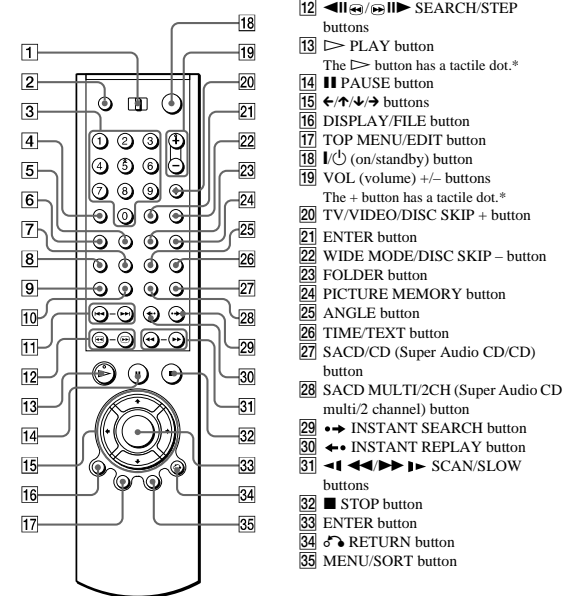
1
2
3
4
5
6
7
8
9
10
11
12
13
14
15
16
17
18
19
20
21
22
23
24
25
26
27
28
29
30
31
32
33
34
35

12 ◄II/II► SEARCH/STEP buttons
13 ▷ PLAY button
The ▷ button has a tactile dot.*
14 II PAUSE button
15 ←/↑/↓/→ buttons
16 DISPLAY/FILE button
17 TOP MENU/EDIT button
18 I/⏻ (on/standby) button
19 VOL (volume) +/– buttons
The + button has a tactile dot.*
20 TV/VIDEO/DISC SKIP + button
21 ENTER button
22 WIDE MODE/DISC SKIP – button
23 FOLDER button
24 PICTURE MEMORY button
25 ANGLE button
26 TIME/TEXT button
27 SACD/CD (Super Audio CD/CD) button
28 SACD MULTI/2CH (Super Audio CD multi/2 channel) button
29 INSTANT SEARCH button
30 INSTANT REPLAY button
31 ◄I ◄◄/►► I► SCAN/SLOW buttons
32 ■ STOP button
33 ENTER button
34 RETURN button
35 MENU/SORT button